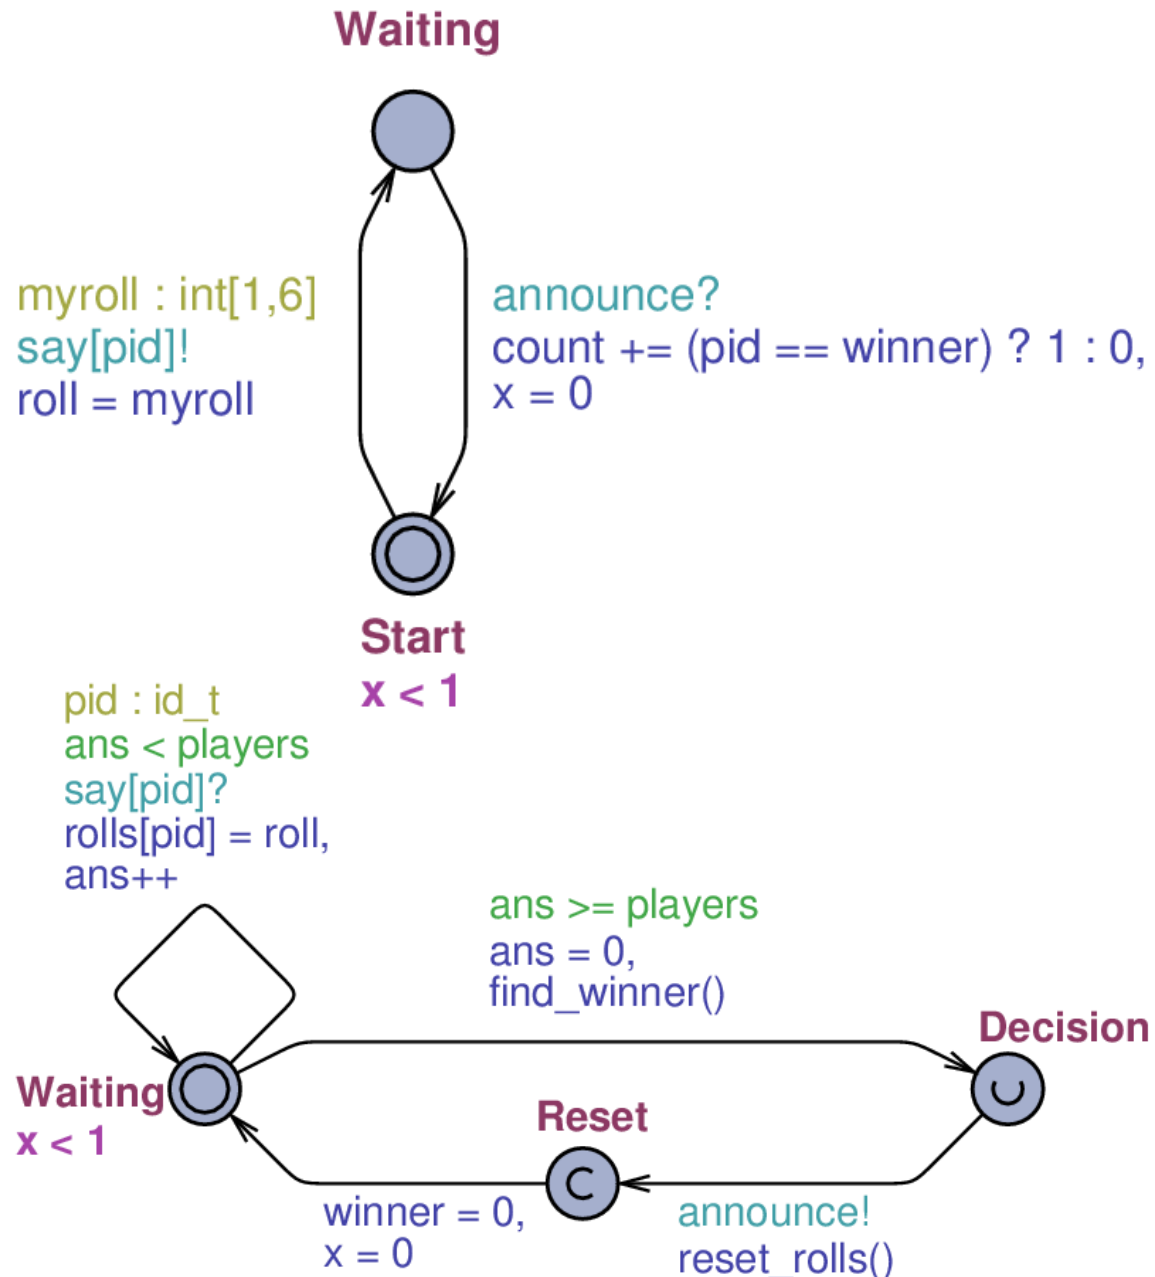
Waiting

myroll : int[1,6]
say[pid]!
roll = myroll

announce?
count += (pid == winner) ? 1 : 0,
x = 0

Start
x < 1

pid : id_t
ans < players
say[pid]?
rolls[pid] = roll,
ans++

ans >= players
ans = 0,
find_winner()

Decision

Waiting
x < 1

Reset

winner = 0,
x = 0

announce!
reset_rolls()